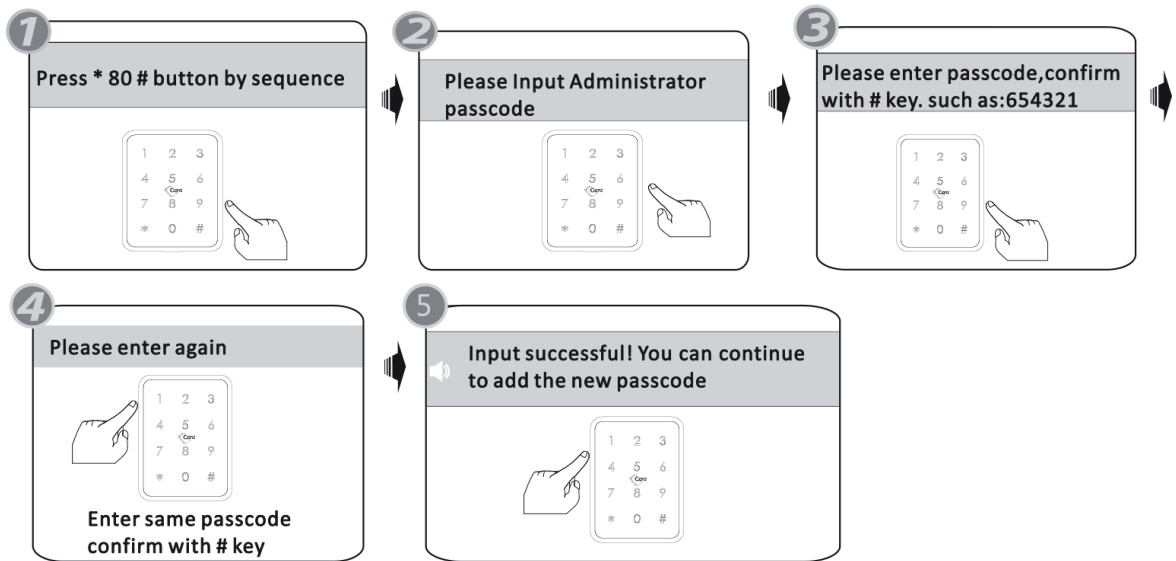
1
Press * 80 # button by sequence

1 2 3
4 5 6
Card
7 8 9
* 0 #

2
Please Input Administrator passcode

1 2 3
4 5 6
Card
7 8 9
* 0 #

3
Please enter passcode,confirm with # key. such as:654321

1 2 3
4 5 6
Card
7 8 9
* 0 #

4
Please enter again

1 2 3
4 5 6
Card
7 8 9
* 0 #

Enter same passcode confirm with # key

5
Input successful! You can continue to add the new passcode

1 2 3
4 5 6
Card
7 8 9
* 0 #